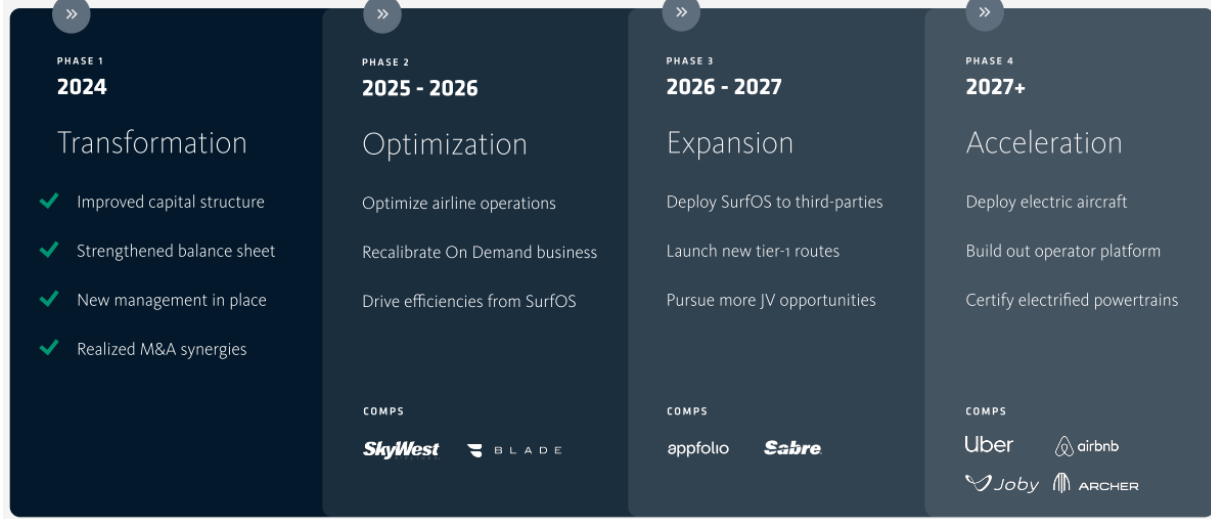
»

PHASE 1
2024

Transformation

Improved capital structure

Strengthened balance sheet

New management in place

Realized M&A synergies

»

PHASE 2
2025 - 2026

Optimization

Optimize airline operations

Recalibrate On Demand business

Drive efficiencies from SurfOS

COMPS

SkyWest BLADE

»

PHASE 3
2026 - 2027

Expansion

Deploy SurfOS to third-parties

Launch new tier-1 routes

Pursue more JV opportunities

COMPS

appfolio Sabre

»

PHASE 4
2027+

Acceleration

Deploy electric aircraft

Build out operator platform

Certify electrified powertrains

COMPS

Uber airbnb

Joby ARCHER